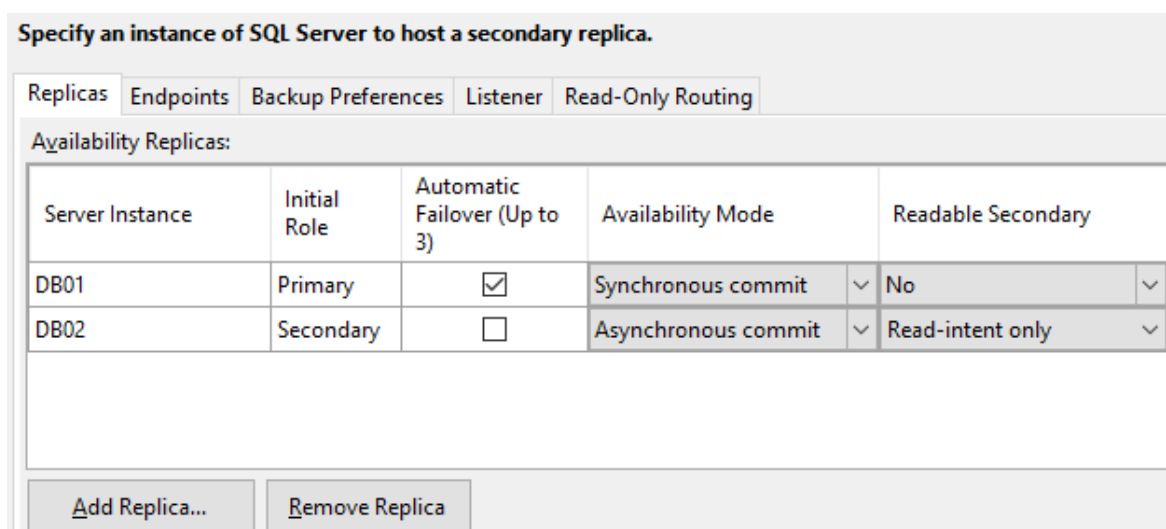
Specify an instance of SQL Server to host a secondary replica.

Replicas | Endpoints | Backup Preferences | Listener | Read-Only Routing

Availability Replicas:

| Server Instance | Initial Role | Automatic Failover (Up to 3) | Availability Mode | Readable Secondary |
|---|---|---|---|---|
| DB01 | Primary | ☑ | Synchronous commit | No |
| DB02 | Secondary | ☐ | Asynchronous commit | Read-intent only |

Add Replica... | Remove Replica